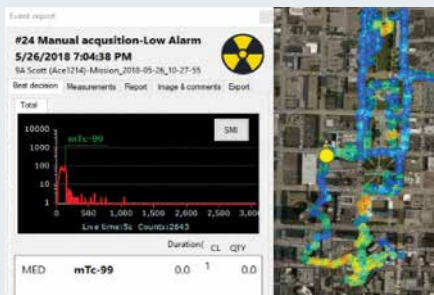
Event report

#24 Manual acqusition-Low Alarm
5/26/2018 7:04:38 PM
9A Scott (Ace1214)-Mission_2018-05-26_10-27-55

Best decision | Measurements | Report | Image & comments | Export

Total

SMI

mTc-99

10000
1000
100
10
1

0 | 500 | 1,000 | 1,500 | 2,000 | 2,500 | 3,000

Live time:5s Counts:2643

| | | Duration( | CL | QTY |
|---|---|---|---|---|
| MED | mTc-99 | 0.0 | 1 | 0.0 |